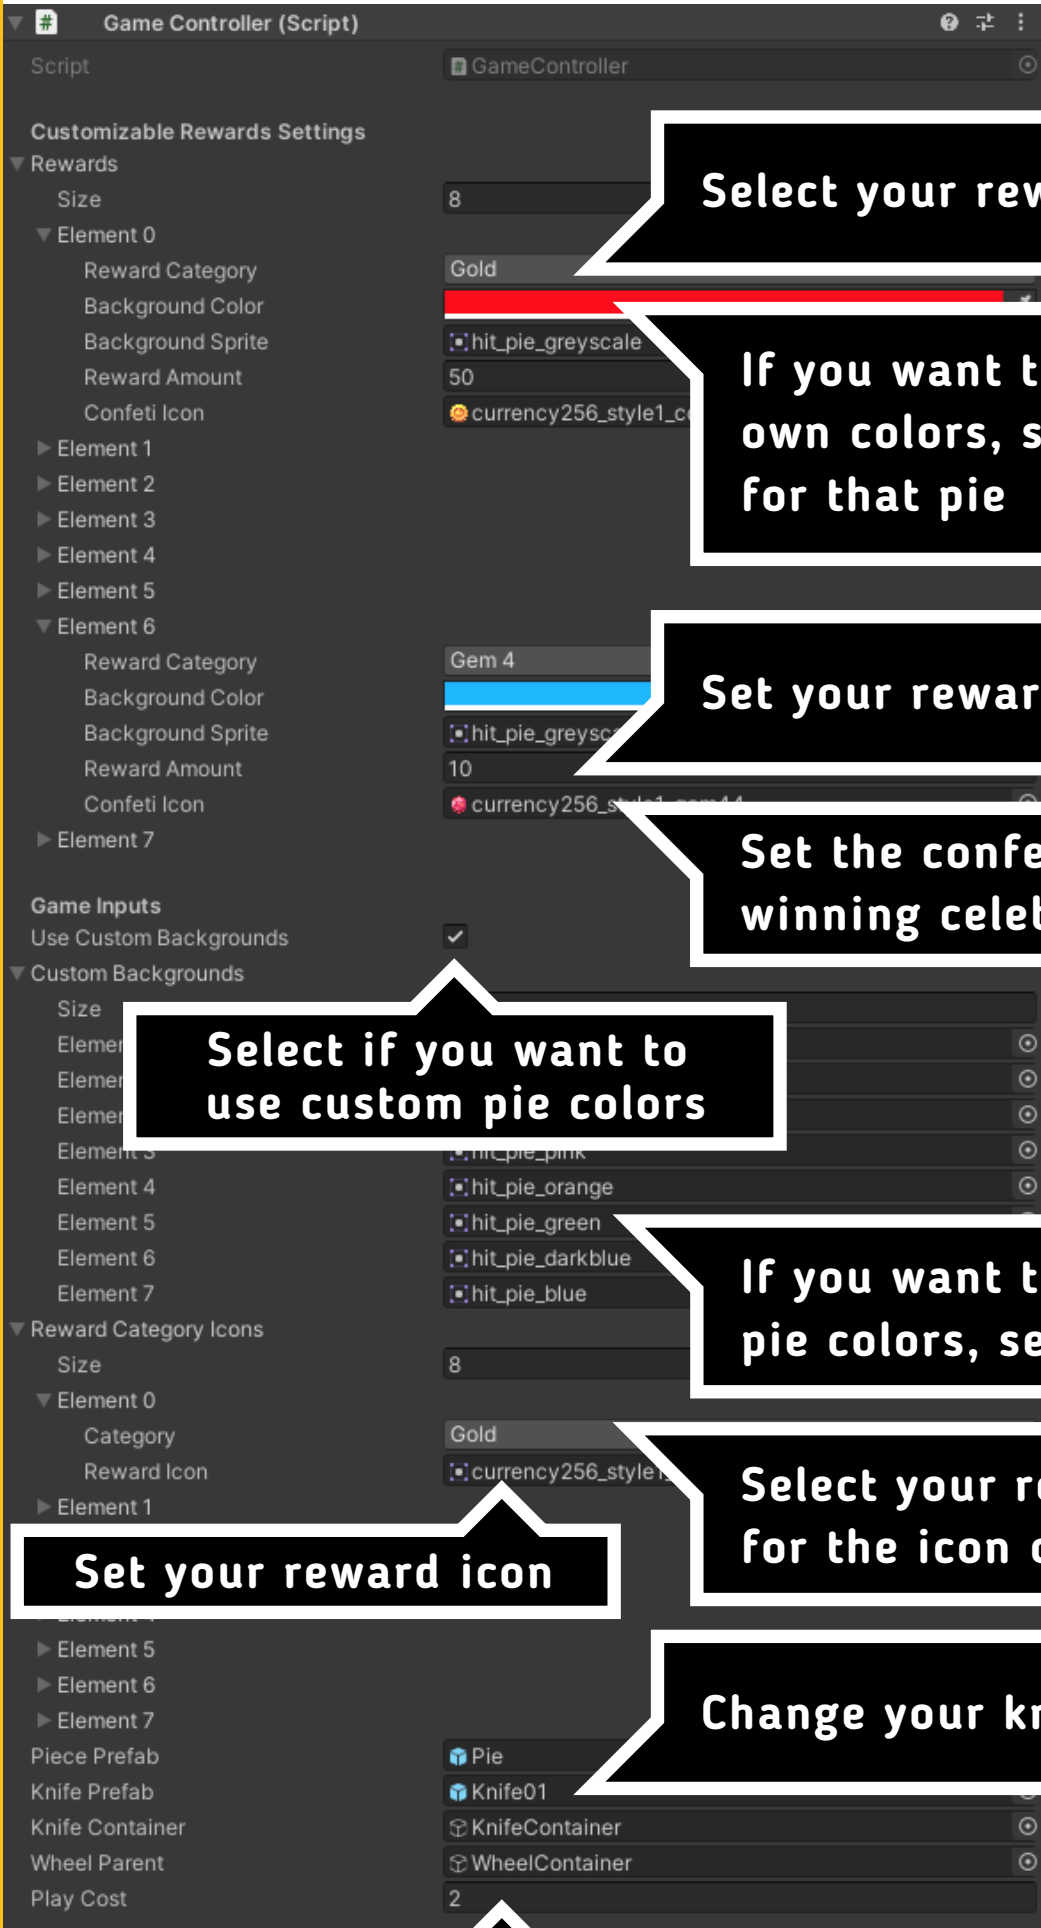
Game Controller (Script)

Script GameController

Customizable Rewards Settings
Rewards
Size 8
Element 0
Reward Category Gold
Background Color
Background Sprite hit_pie_greyscale
Reward Amount 50
Confeti Icon currency256_style1_c
Element 1
Element 2
Element 3
Element 4
Element 5
Element 6
Reward Category Gem 4
Background Color
Background Sprite hit_pie_greysc
Reward Amount 10
Confeti Icon currency256_s
Element 7

Select your rew

If you want t own colors, s for that pie

Set your rewar

Set the confe winning celeb

Game Inputs
Use Custom Backgrounds
Custom Backgrounds
Size
Elemen
Elemen
Elemen
Element
Element 4 hit_pie_orange
Element 5 hit_pie_green
Element 6 hit_pie_darkblue
Element 7 hit_pie_blue

Select if you want to use custom pie colors

If you want t pie colors, se

Reward Category Icons
Size 8
Element 0
Category Gold
Reward Icon currency256_style
Element 1

Select your r for the icon

Set your reward icon

Element 5
Element 6
Element 7

Change your kn

Piece Prefab Pie
Knife Prefab Knife01
Knife Container KnifeContainer
Wheel Parent WheelContainer
Play Cost 2